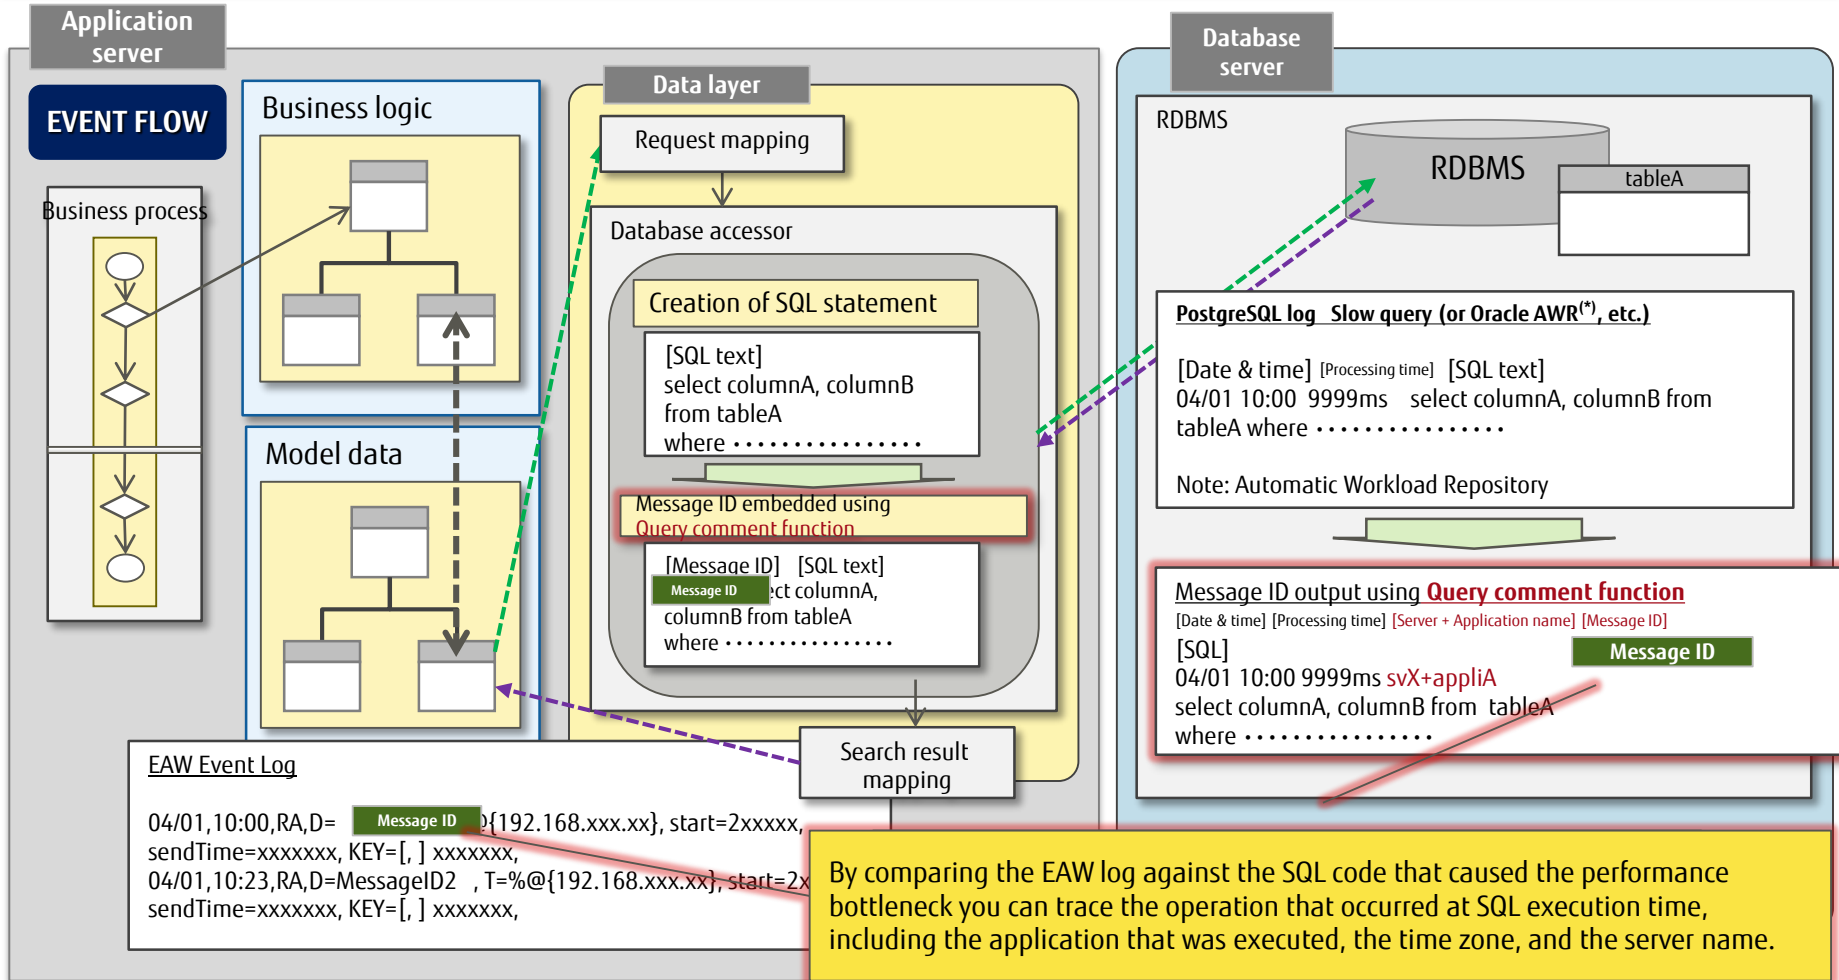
Application server

EVENT FLOW

Business process

Business logic

Model data

Data layer

Request mapping

Database accessor

Creation of SQL statement

[SQL text]
select columnA, columnB from tableA
where • • • • • • • • • • • • • • • •

Message ID embedded using Query comment function

[Message ID] [SQL text]
Message ID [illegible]ct columnA, columnB from tableA
where • • • • • • • • • • • • • • • •

Search result mapping

EAW Event Log

04/01,10:00,RA,D= Message ID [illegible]{192.168.xxx.xx}, start=2xxxxx,
sendTime=xxxxxxx, KEY=[, ] xxxxxxx,
04/01,10:23,RA,D=MessageID2 , T=%@{192.168.xxx.xx}, start=2x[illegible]
sendTime=xxxxxxx, KEY=[, ] xxxxxxx,

Database server

RDBMS

RDBMS

tableA

PostgreSQL log Slow query (or Oracle AWR$^{(*)}$, etc.)

[Date & time] [Processing time] [SQL text]
04/01 10:00 9999ms select columnA, columnB from tableA where • • • • • • • • • • • • • • • •

Note: Automatic Workload Repository

Message ID output using Query comment function

[Date & time] [Processing time] [Server + Application name] [Message ID]
[SQL] Message ID
04/01 10:00 9999ms svX+appliA
select columnA, columnB from tableA
where • • • • • • • • • • • • • • • •

By comparing the EAW log against the SQL code that caused the performance bottleneck you can trace the operation that occurred at SQL execution time, including the application that was executed, the time zone, and the server name.